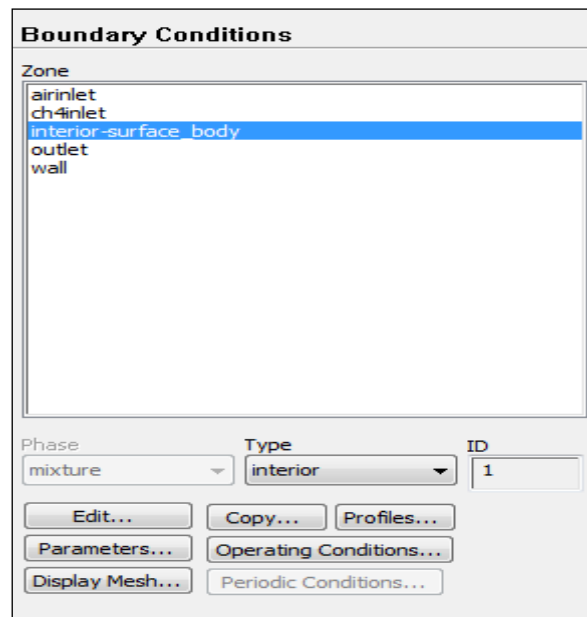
Boundary Conditions

Zone

airinlet
ch4inlet
interior-surface_body
outlet
wall

Phase
mixture

Type
interior

ID
1

Edit...
Copy...
Profiles...
Parameters...
Operating Conditions...
Display Mesh...
Periodic Conditions...